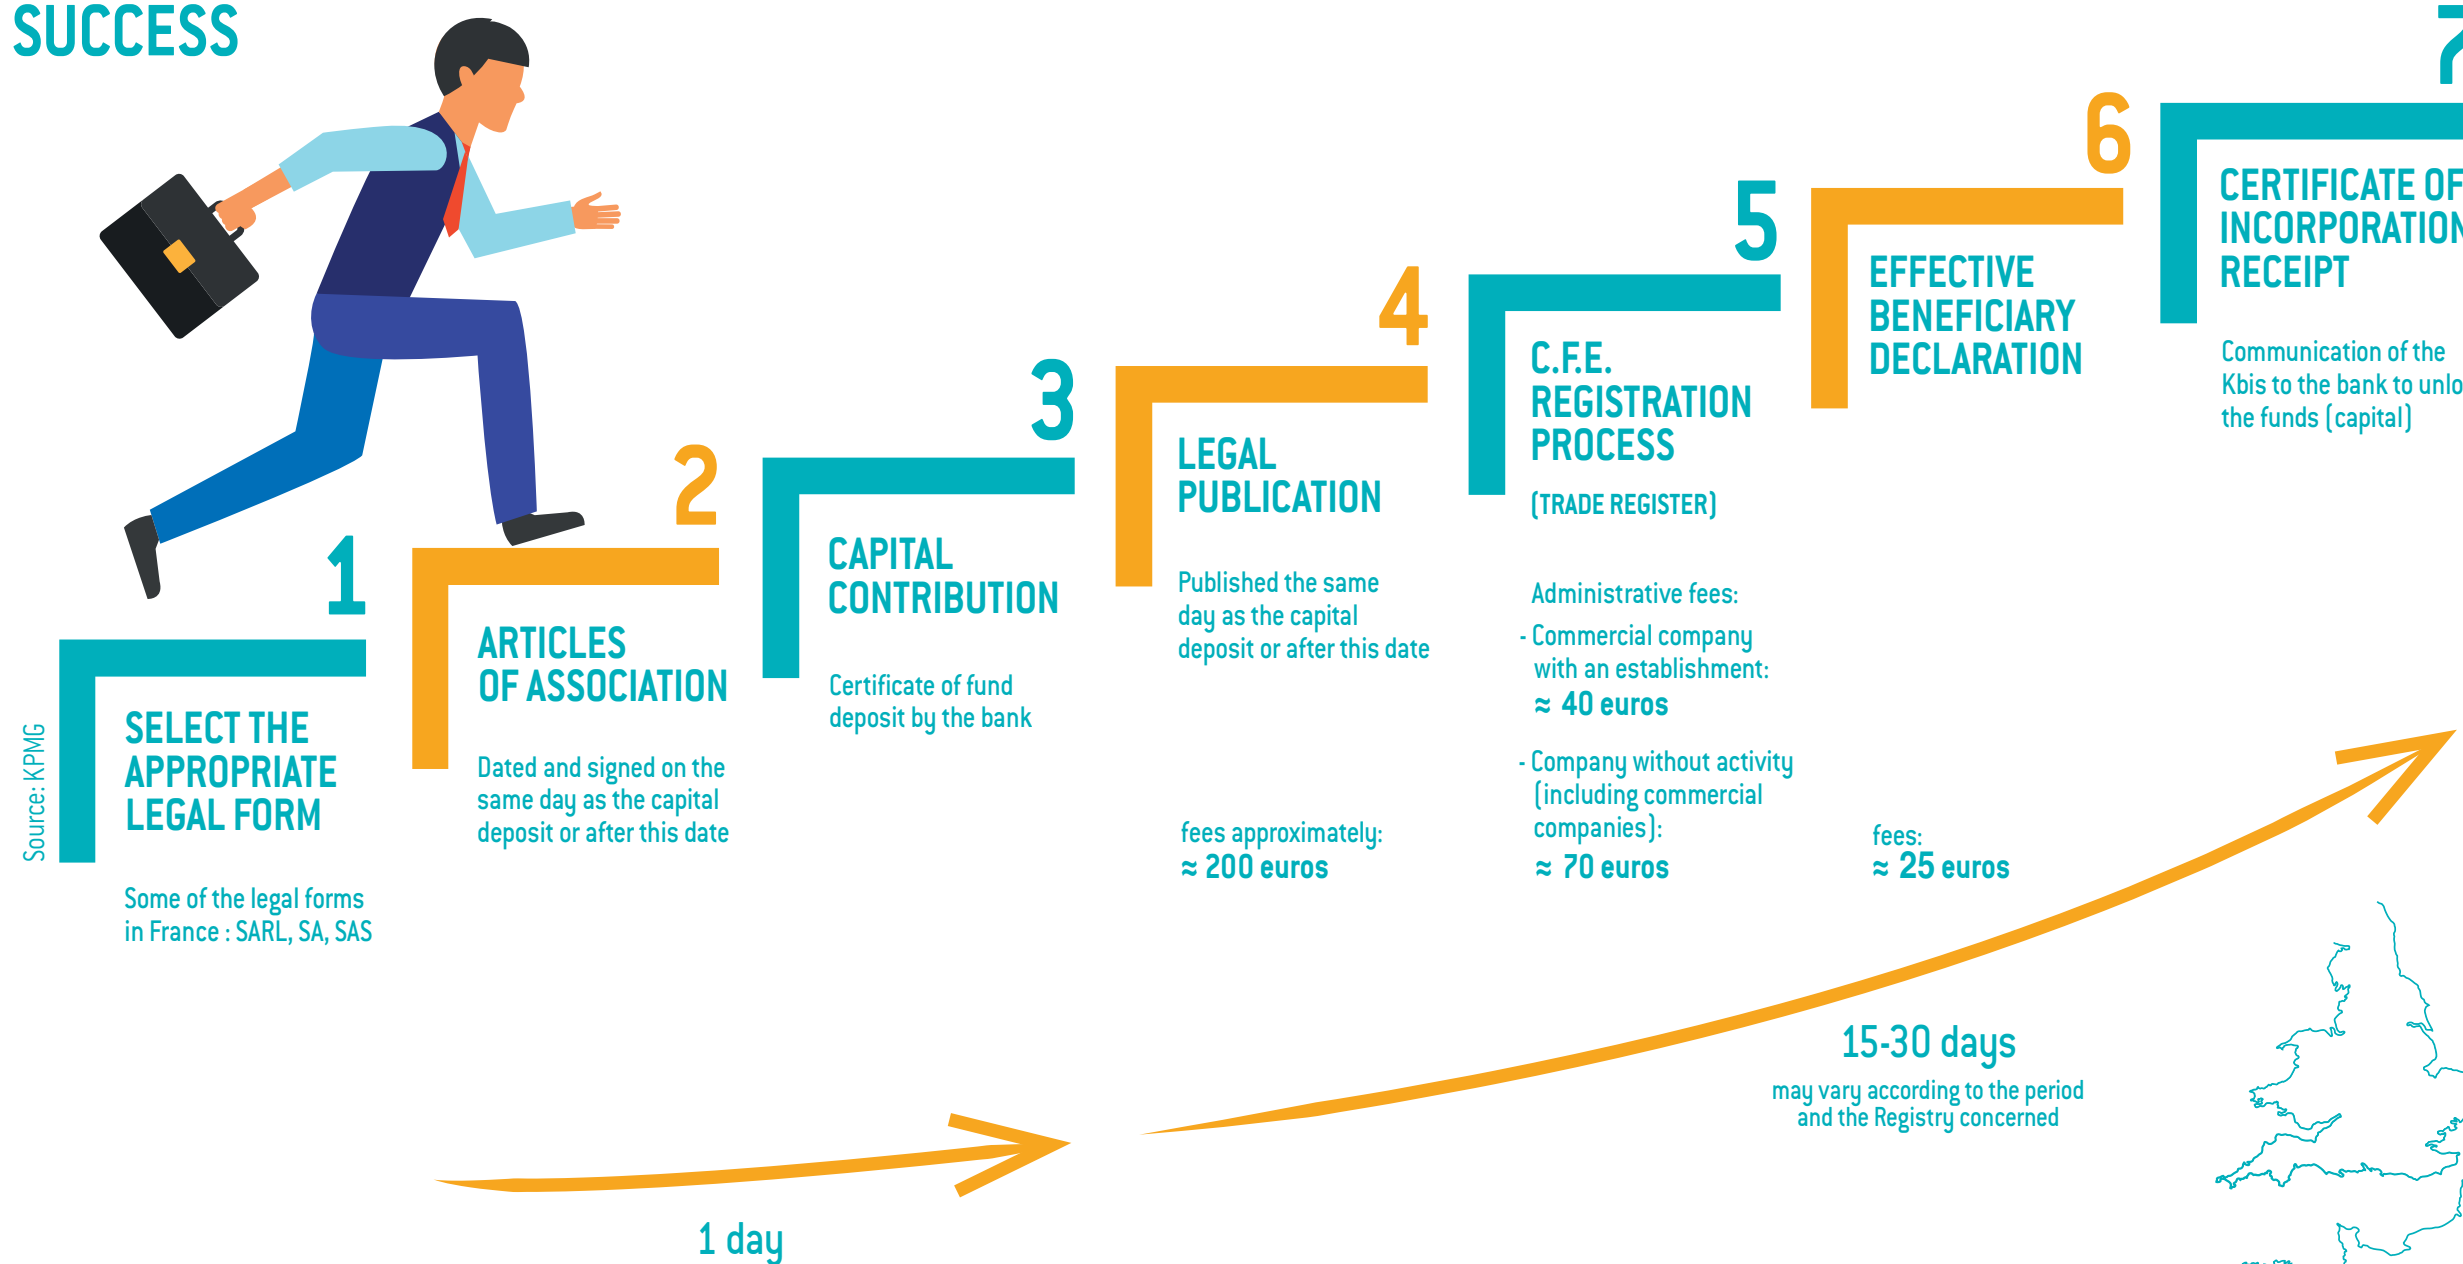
SUCCESS

Source: KPMG

1
SELECT THE APPROPRIATE LEGAL FORM

Some of the legal forms in France : SARL, SA, SAS

2
ARTICLES OF ASSOCIATION

Dated and signed on the same day as the capital deposit or after this date

3
CAPITAL CONTRIBUTION

Certificate of fund deposit by the bank

4
LEGAL PUBLICATION

Published the same day as the capital deposit or after this date

fees approximately:
≈ 200 euros

5
C.F.E. REGISTRATION PROCESS

(TRADE REGISTER)

Administrative fees:
- Commercial company with an establishment:
≈ 40 euros

- Company without activity (including commercial companies):
≈ 70 euros

6
EFFECTIVE BENEFICIARY DECLARATION

fees:
≈ 25 euros

7
CERTIFICATE OF INCORPORATION RECEIPT

Communication of the Kbis to the bank to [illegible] the funds (capital)

1 day

15-30 days
may vary according to the period and the Registry concerned